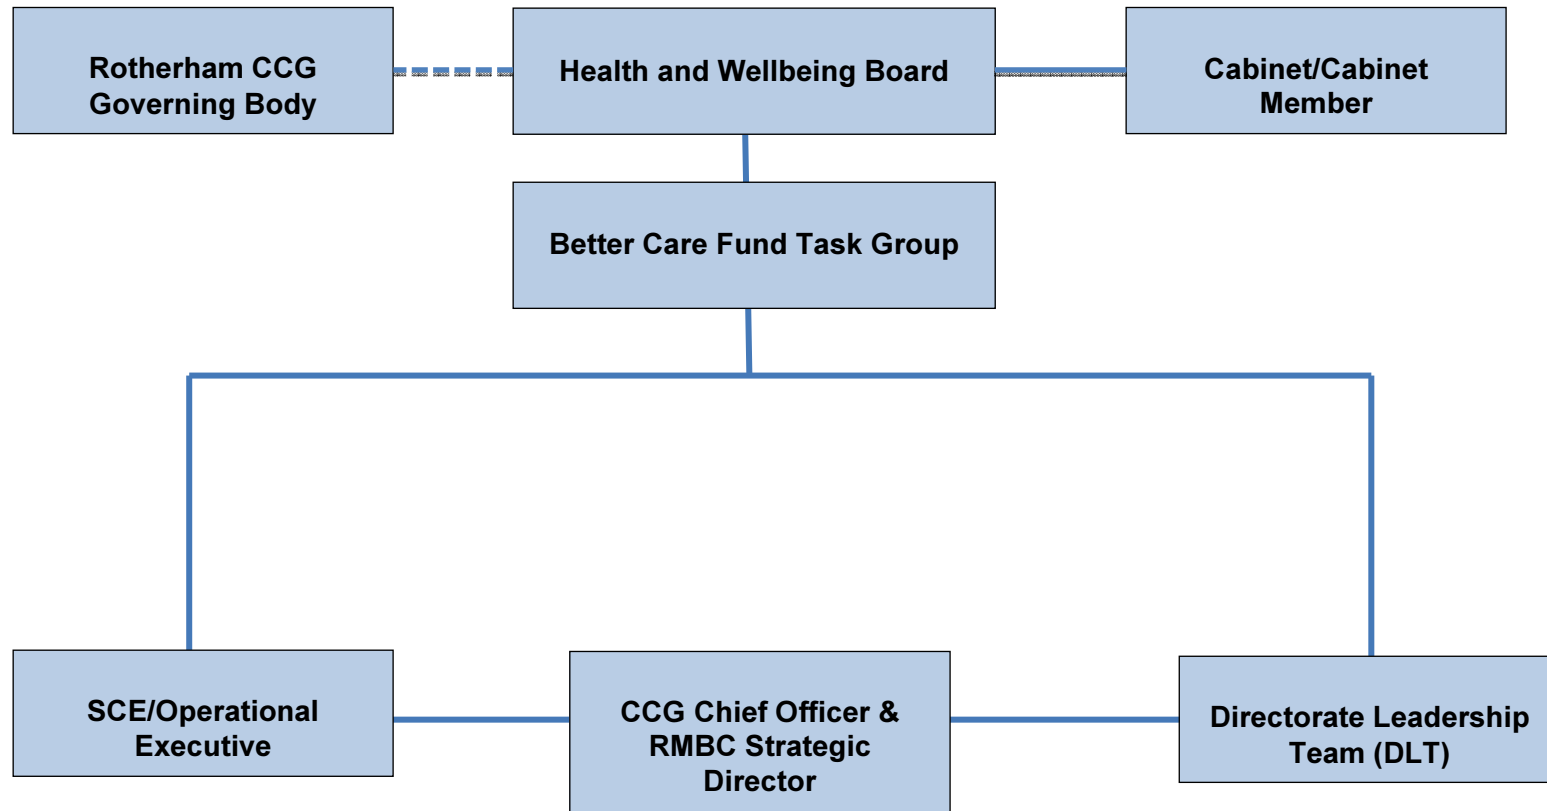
Rotherham CCG Governing Body

Health and Wellbeing Board

Cabinet/Cabinet Member

Better Care Fund Task Group

SCE/Operational Executive

CCG Chief Officer & RMBC Strategic Director

Directorate Leadership Team (DLT)